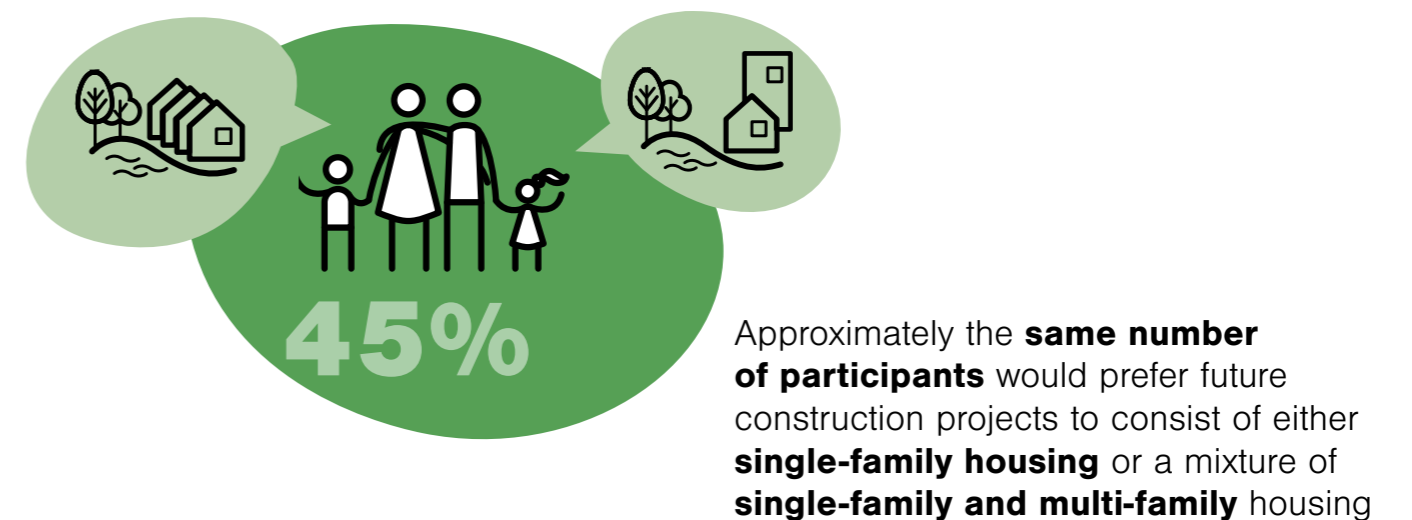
45%

Approximately the **same number of participants** would prefer future construction projects to consist of either **single-family housing** or a mixture of **single-family and multi-family** housing